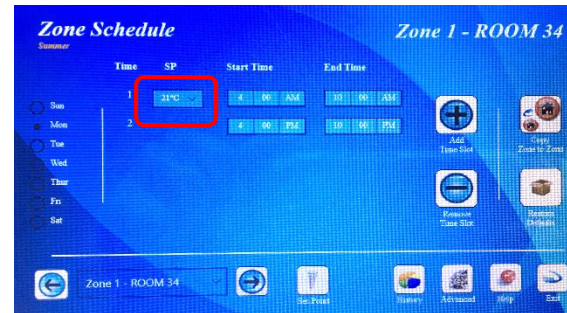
Zone Schedule
Summer

Zone 1 - ROOM 34

| Time | SP | Start Time | End Time |
|---|---|---|---|
| 1 | 21°C | 4 00 AM | 10 00 AM |
| 2 | | 4 00 PM | 10 00 PM |

Sun
Mon
Tue
Wed
Thur
Fri
Sat

Add Time Slot

Remove Time Slot

Copy Zone to Zone

Restore Defaults

Zone 1 - ROOM 34

Set Point

History

Advanced

Help

Exit